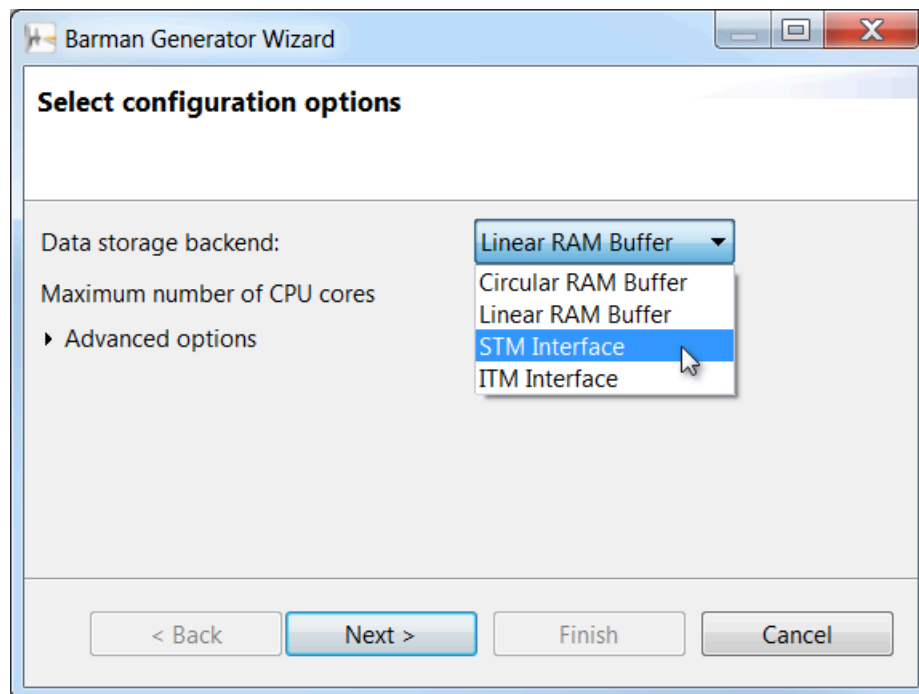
Barman Generator Wizard

Select configuration options

Data storage backend:
Linear RAM Buffer
Circular RAM Buffer
Linear RAM Buffer
STM Interface
ITM Interface

Maximum number of CPU cores

Advanced options

< Back
Next >
Finish
Cancel